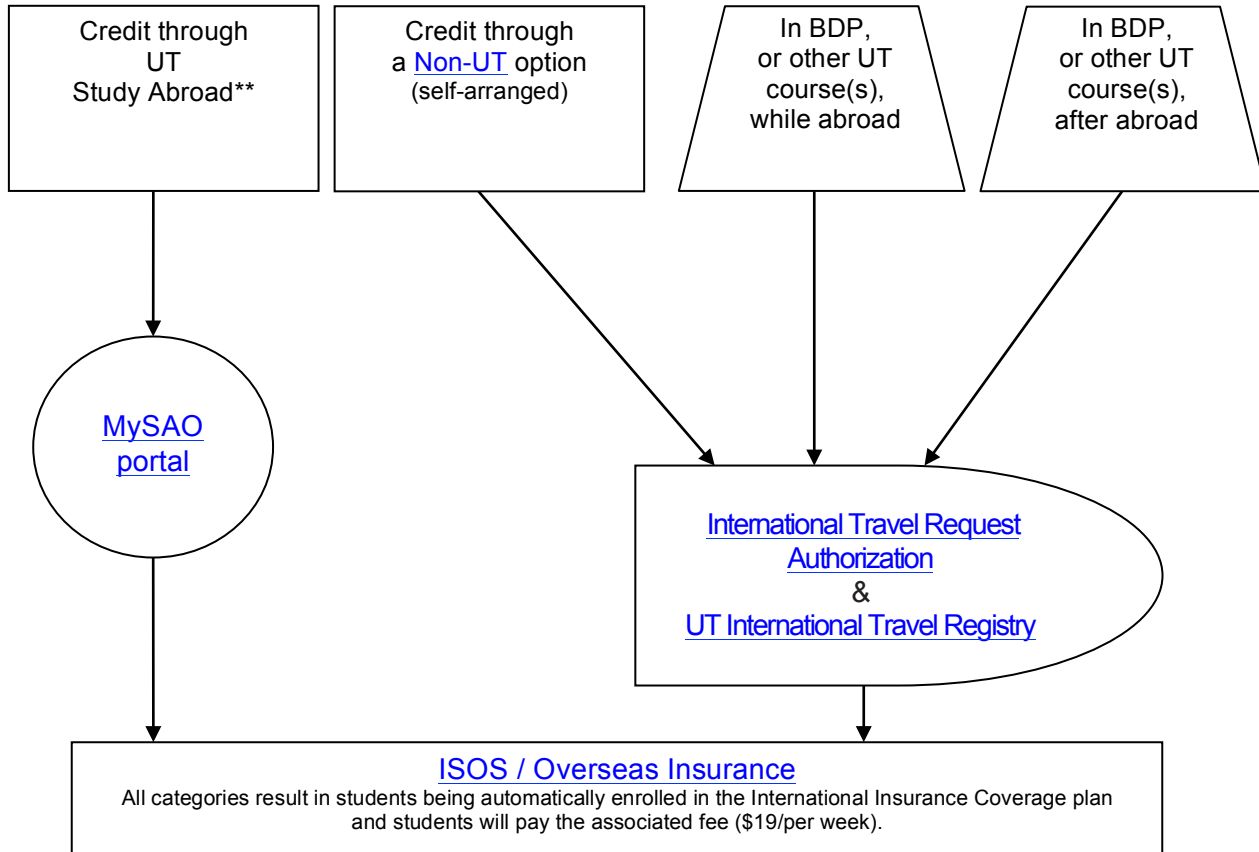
Credit through UT Study Abroad**

Credit through a Non-UT option (self-arranged)

In BDP, or other UT course(s), while abroad

In BDP, or other UT course(s), after abroad

MySAO portal

International Travel Request Authorization & UT International Travel Registry

ISOS / Overseas Insurance
All categories result in students being automatically enrolled in the International Insurance Coverage plan and students will pay the associated fee ($19/per week).